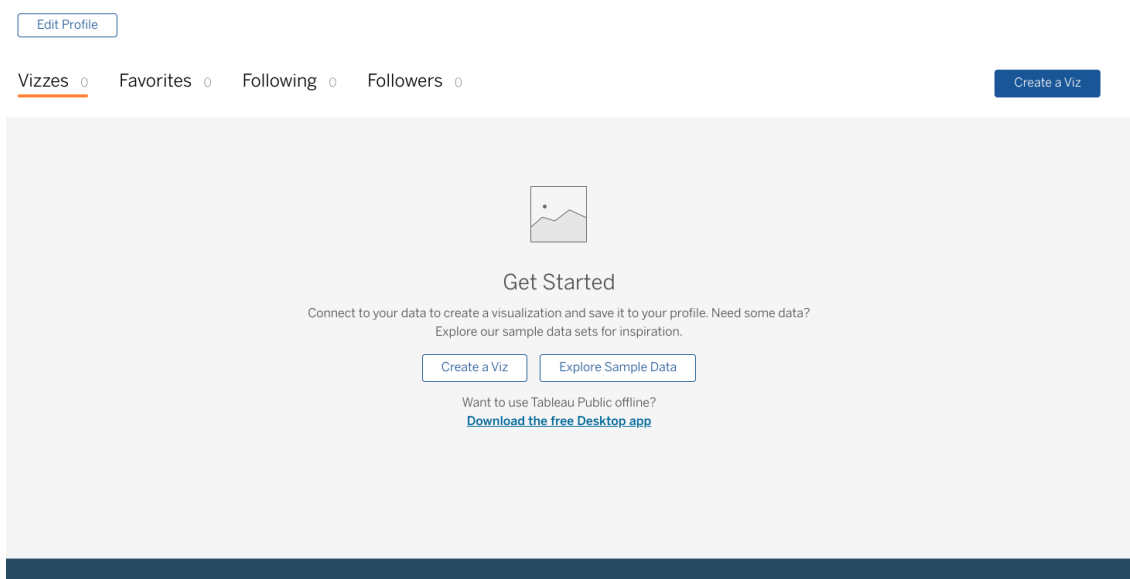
Edit Profile

Vizzes 0 Favorites 0 Following 0 Followers 0

Create a Viz

Get Started

Connect to your data to create a visualization and save it to your profile. Need some data? Explore our sample data sets for inspiration.

Create a Viz

Explore Sample Data

Want to use Tableau Public offline?
Download the free Desktop app